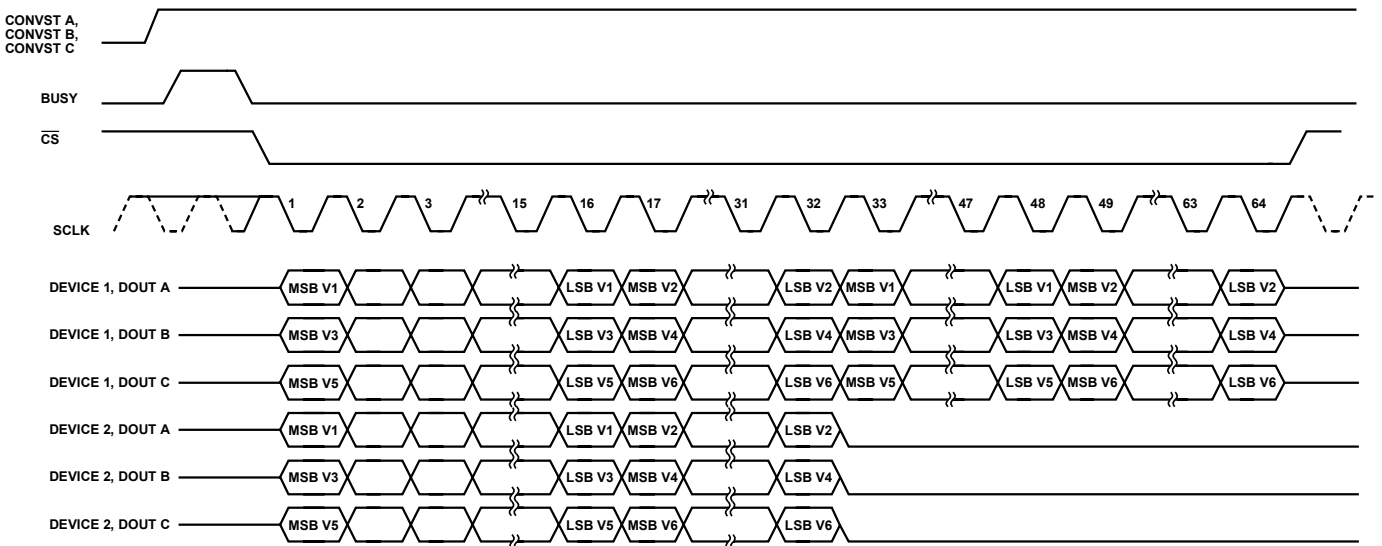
CONVST A, CONVST B, CONVST C

BUSY

$\overline{CS}$

SCLK

1 2 3 15 16 17 31 32 33 47 48 49 63 64

DEVICE 1, DOUT A
MSB V1 LSB V1 MSB V2 LSB V2 MSB V1 LSB V1 MSB V2 LSB V2

DEVICE 1, DOUT B
MSB V3 LSB V3 MSB V4 LSB V4 MSB V3 LSB V3 MSB V4 LSB V4

DEVICE 1, DOUT C
MSB V5 LSB V5 MSB V6 LSB V6 MSB V5 LSB V5 MSB V6 LSB V6

DEVICE 2, DOUT A
MSB V1 LSB V1 MSB V2 LSB V2

DEVICE 2, DOUT B
MSB V3 LSB V3 MSB V4 LSB V4

DEVICE 2, DOUT C
MSB V5 LSB V5 MSB V6 LSB V6